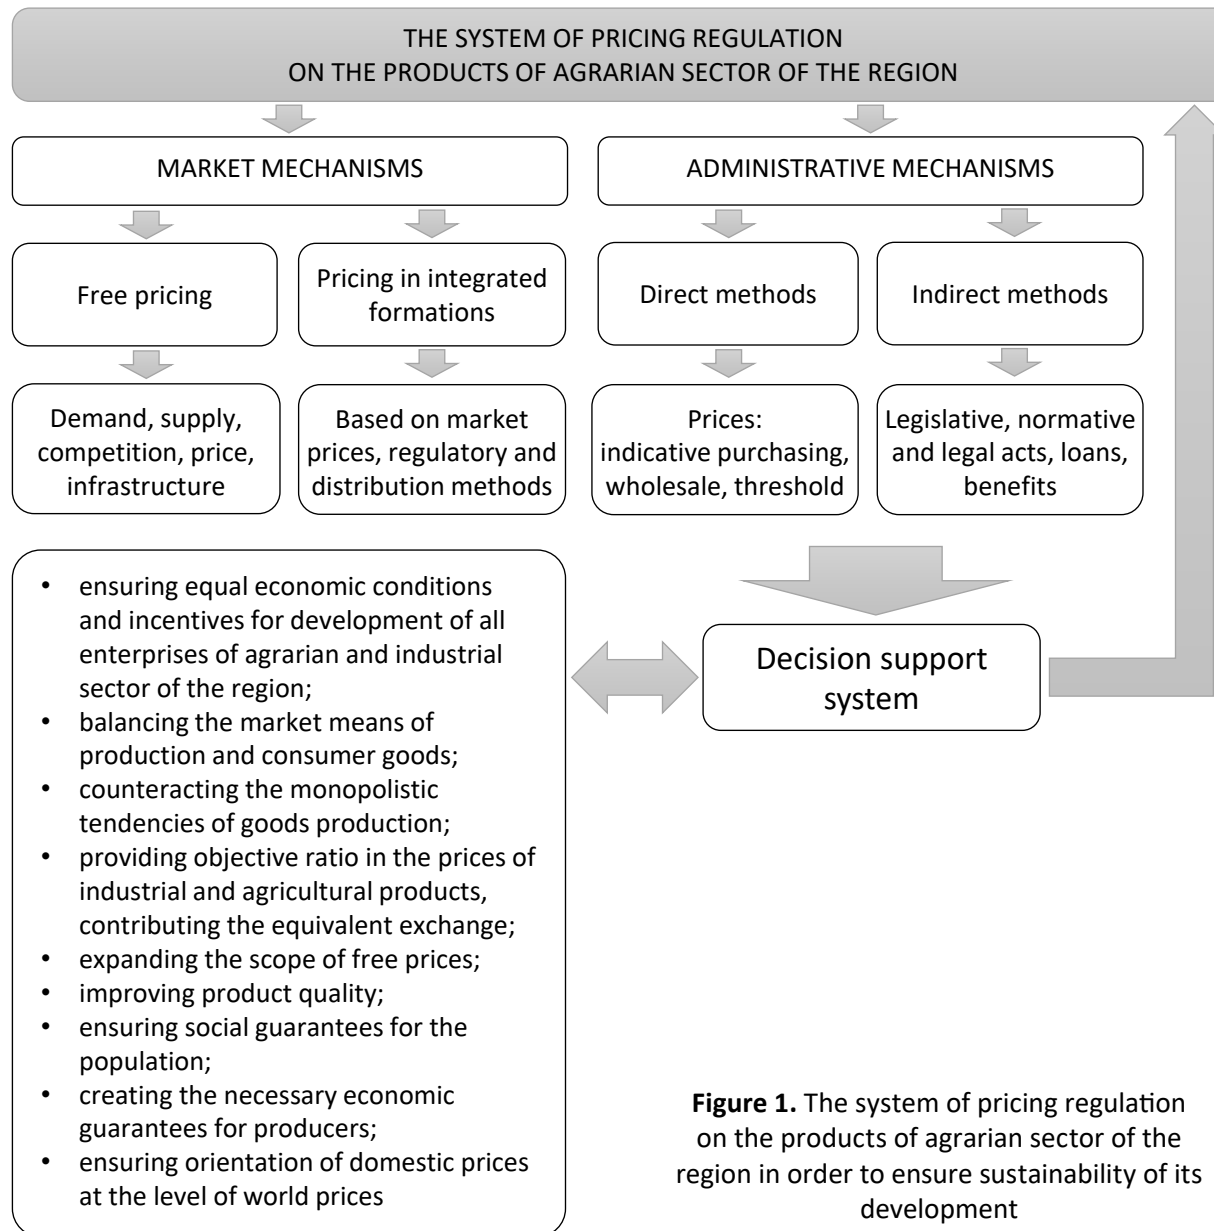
THE SYSTEM OF PRICING REGULATION
ON THE PRODUCTS OF AGRARIAN SECTOR OF THE REGION

MARKET MECHANISMS

ADMINISTRATIVE MECHANISMS

Free pricing

Pricing in integrated formations

Direct methods

Indirect methods

Demand, supply, competition, price, infrastructure

Based on market prices, regulatory and distribution methods

Prices: indicative purchasing, wholesale, threshold

Legislative, normative and legal acts, loans, benefits

• ensuring equal economic conditions and incentives for development of all enterprises of agrarian and industrial sector of the region;
• balancing the market means of production and consumer goods;
• counteracting the monopolistic tendencies of goods production;
• providing objective ratio in the prices of industrial and agricultural products, contributing the equivalent exchange;
• expanding the scope of free prices;
• improving product quality;
• ensuring social guarantees for the population;
• creating the necessary economic guarantees for producers;
• ensuring orientation of domestic prices at the level of world prices

Decision support system

**Figure 1.** The system of pricing regulation on the products of agrarian sector of the region in order to ensure sustainability of its development